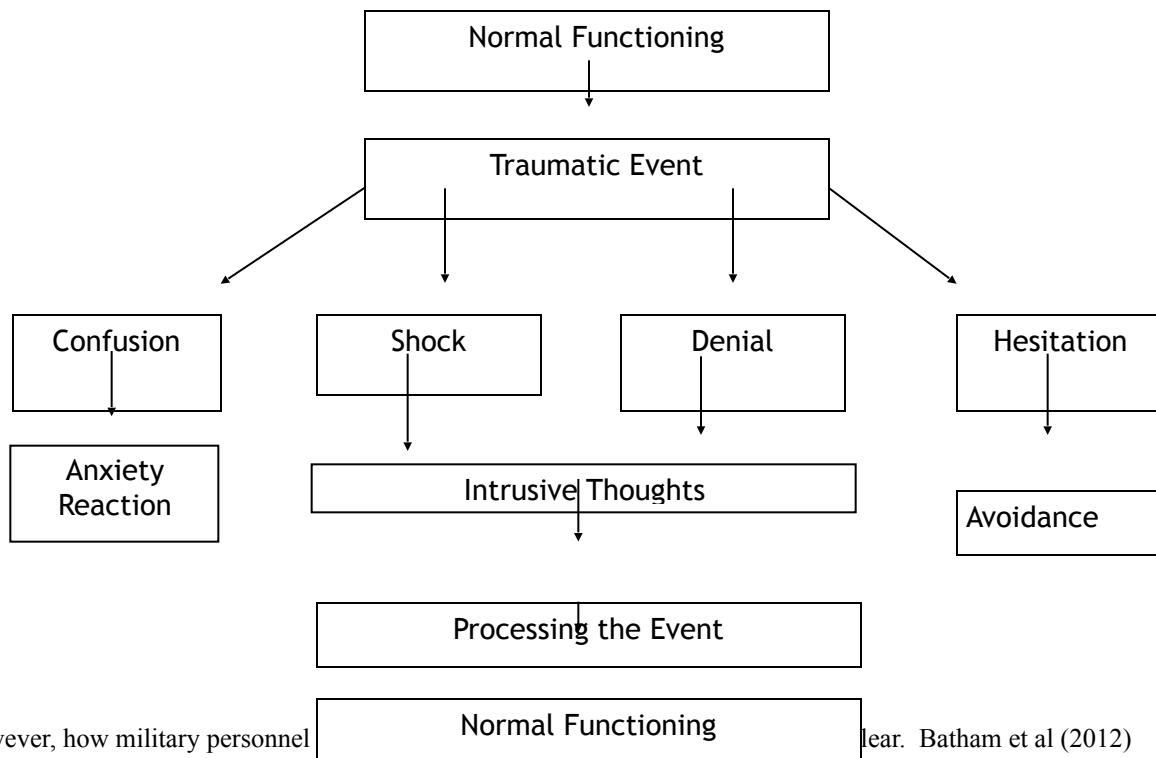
Normal Functioning

Traumatic Event

Confusion

Shock

Denial

Hesitation

Anxiety Reaction

Intrusive Thoughts

Avoidance

Processing the Event

Normal Functioning

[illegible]ever, how military personnel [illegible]lear. Batham et al (2012)